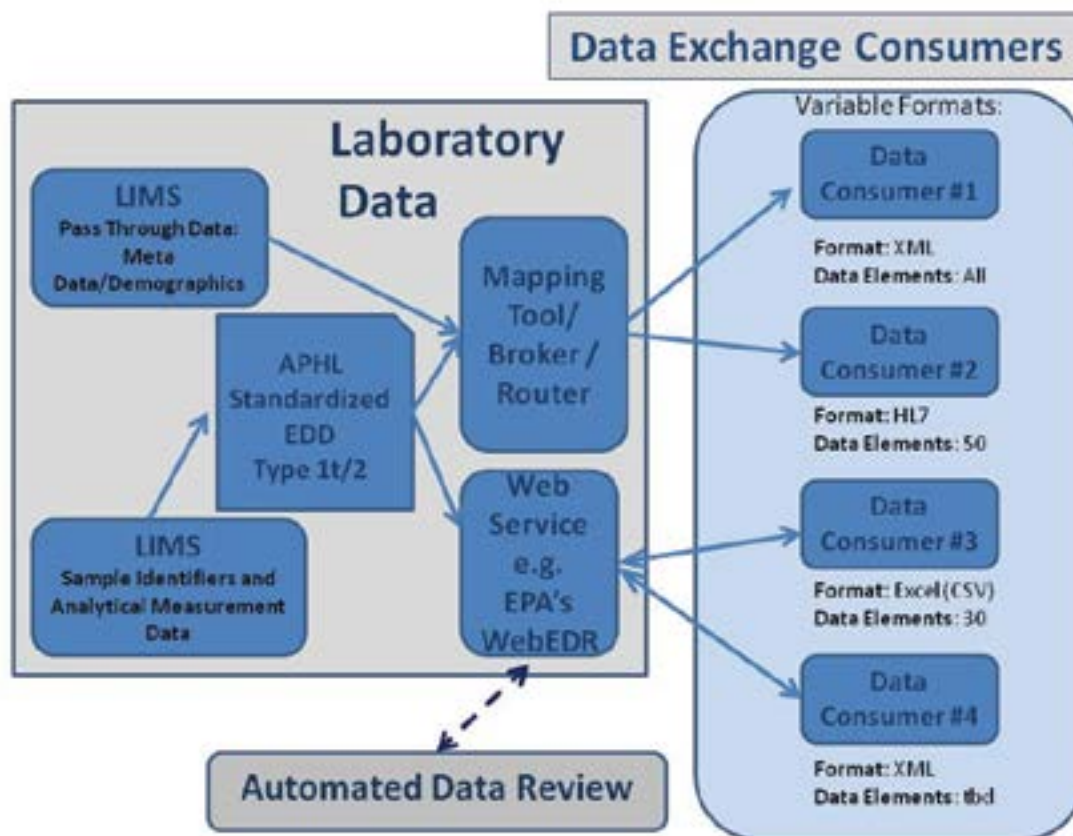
Data Exchange Consumers

Laboratory Data

LIMS
Pass Through Data: Meta Data/Demographics

APHL Standardized EDD Type 1t/2

LIMS
Sample Identifiers and Analytical Measurement Data

Mapping Tool/ Broker / Router

Web Service e.g. EPA's WebEDR

Automated Data Review

Variable Formats:

Data Consumer #1
Format: XML
Data Elements: All

Data Consumer #2
Format: HL7
Data Elements: 50

Data Consumer #3
Format: Excel(CSV)
Data Elements: 30

Data Consumer #4
Format: XML
Data Elements: tbd